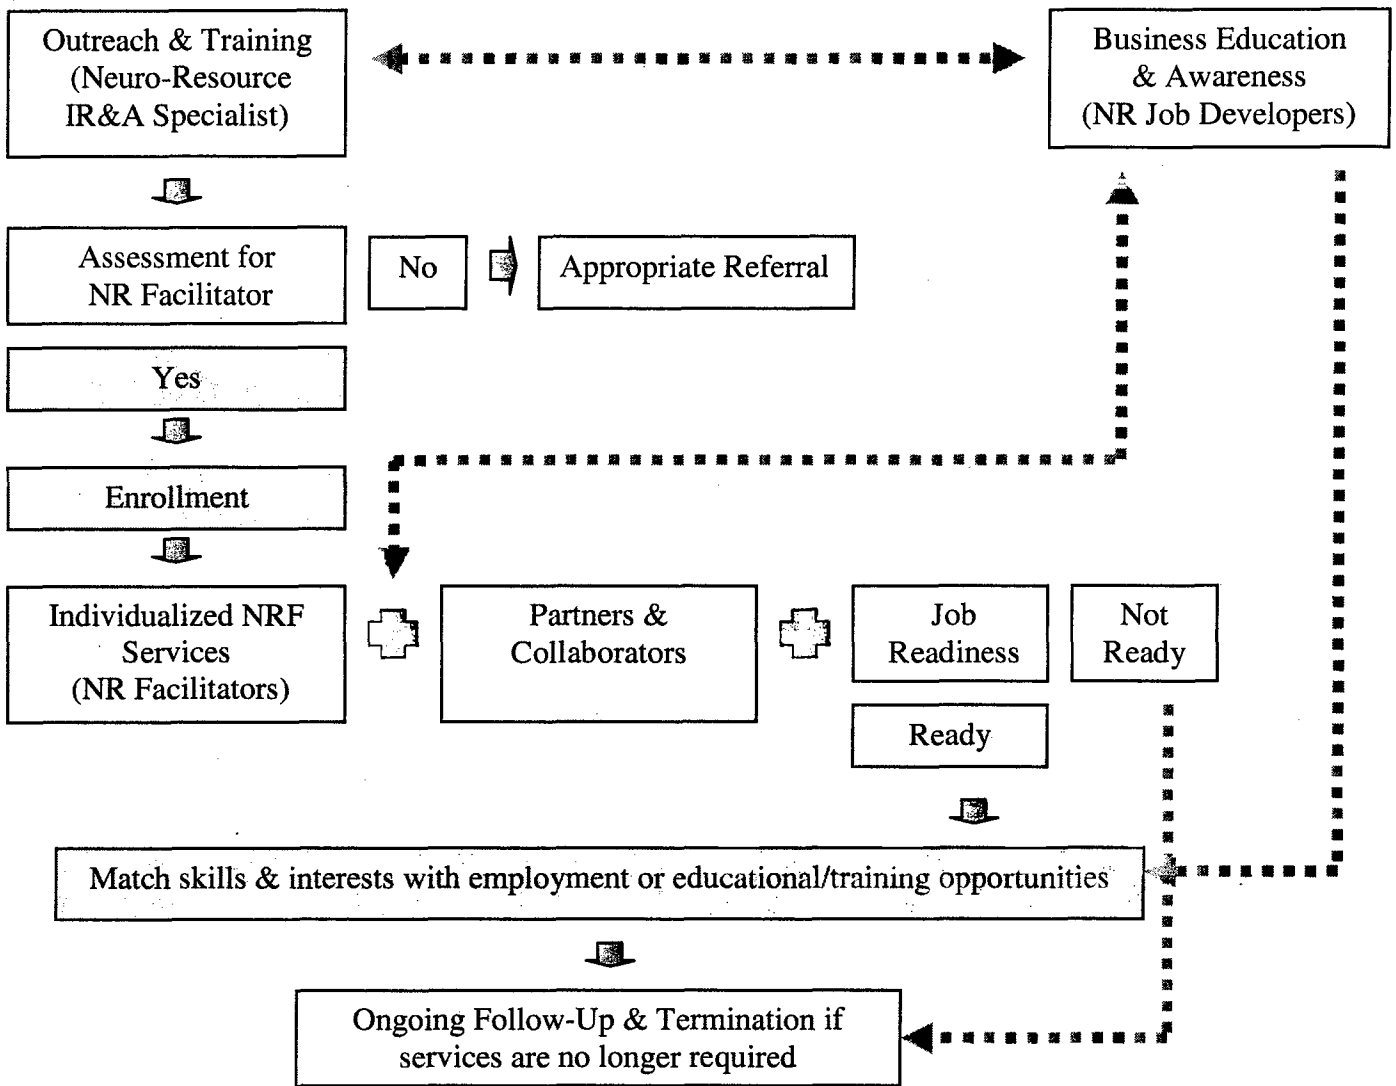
Outreach & Training (Neuro-Resource IR&A Specialist)

Business Education & Awareness (NR Job Developers)

Assessment for NR Facilitator

No

Appropriate Referral

Yes

Enrollment

Individualized NRF Services (NR Facilitators)

Partners & Collaborators

Job Readiness

Not Ready

Ready

Match skills & interests with employment or educational/training opportunities

Ongoing Follow-Up & Termination if services are no longer required